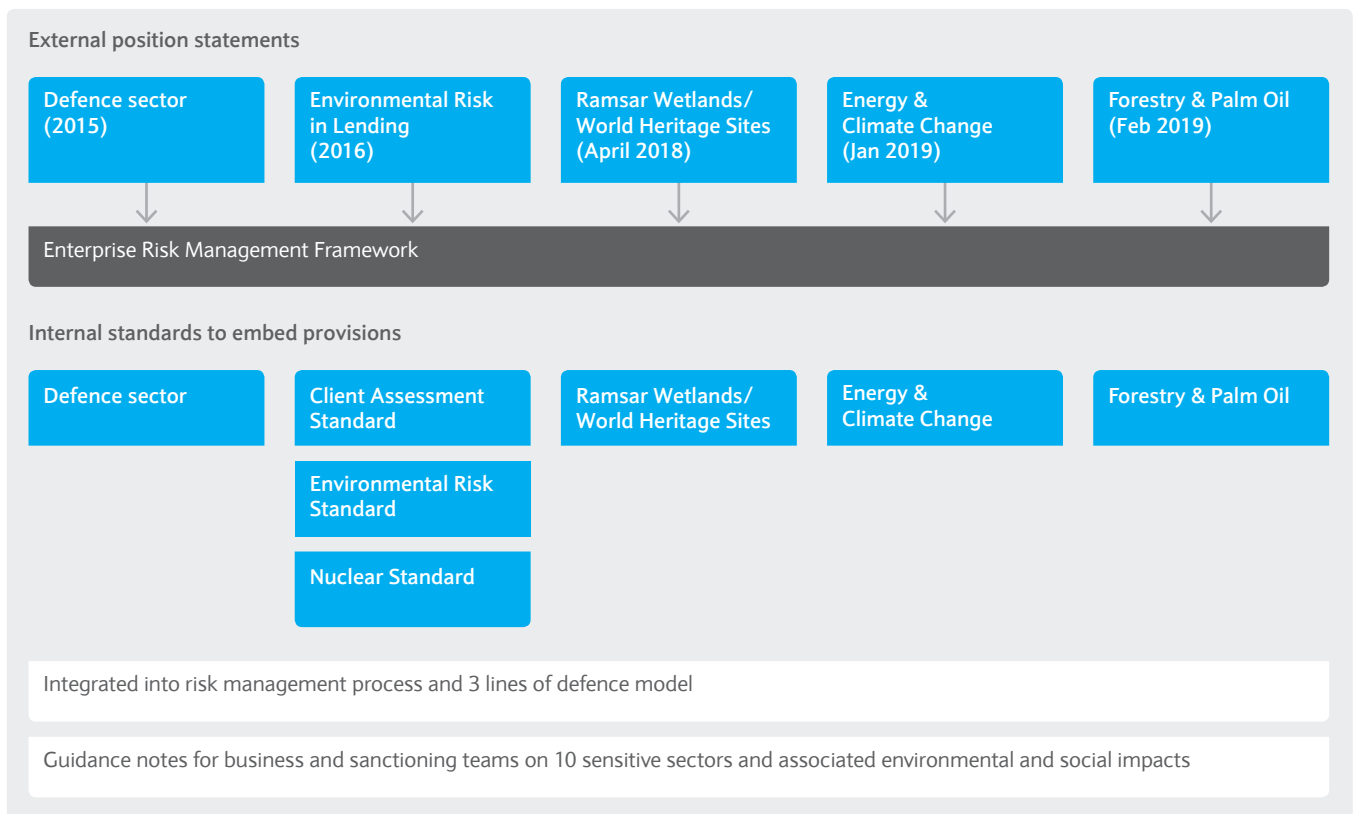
External position statements

Defence sector (2015)

Environmental Risk in Lending (2016)

Ramsar Wetlands/ World Heritage Sites (April 2018)

Energy & Climate Change (Jan 2019)

Forestry & Palm Oil (Feb 2019)

Enterprise Risk Management Framework

Internal standards to embed provisions

Defence sector

Client Assessment Standard

Environmental Risk Standard

Nuclear Standard

Ramsar Wetlands/ World Heritage Sites

Energy & Climate Change

Forestry & Palm Oil

Integrated into risk management process and 3 lines of defence model

Guidance notes for business and sanctioning teams on 10 sensitive sectors and associated environmental and social impacts